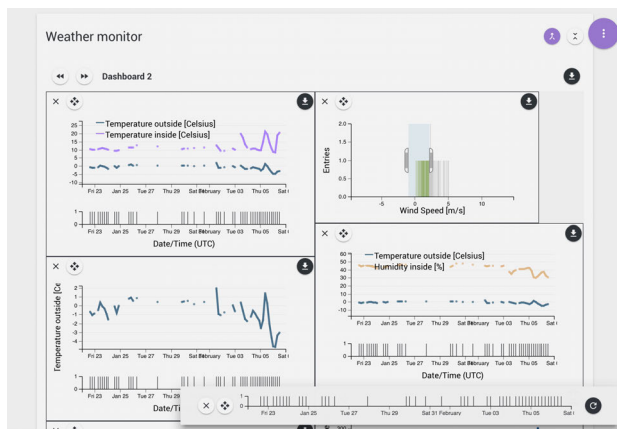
Weather monitor

Dashboard 2

Temperature outside [Celsius]
Temperature inside [Celsius]

25
20
15
10
5
0
-5
-10

Fri 23 Jan 25 Tue 27 Thu 29 Sat 31 February Tue 03 Thu 05 Sat

1
0

Fri 23 Jan 25 Tue 27 Thu 29 Sat 31 February Tue 03 Thu 05 Sat

Date/Time (UTC)

Entries
2.0
1.5
1.0
0.5
0.0
-5 0 5 10
Wind Speed [m/s]

Temperature outside [Celsius]
Humidity inside [%]

60
50
40
30
20
10
0
-10

Fri 23 Jan 25 Tue 27 Thu 29 Sat 31 February Tue 03 Thu 05 Sat

1
0

Fri 23 Jan 25 Tue 27 Thu 29 Sat 31 February Tue 03 Thu 05 Sat

Date/Time (UTC)

Temperature outside [Ce

Fri 23 Jan 25 Tue 27 Thu 29 Sat 31 February Tue 03 Thu 05 Sat

1
0

Fri 23 Jan 25 Tue 27

Date/Ti

Fri 23 Jan 25 Tue 27 Thu 29 Sat 31 February Tue 03 Thu 05 Sat